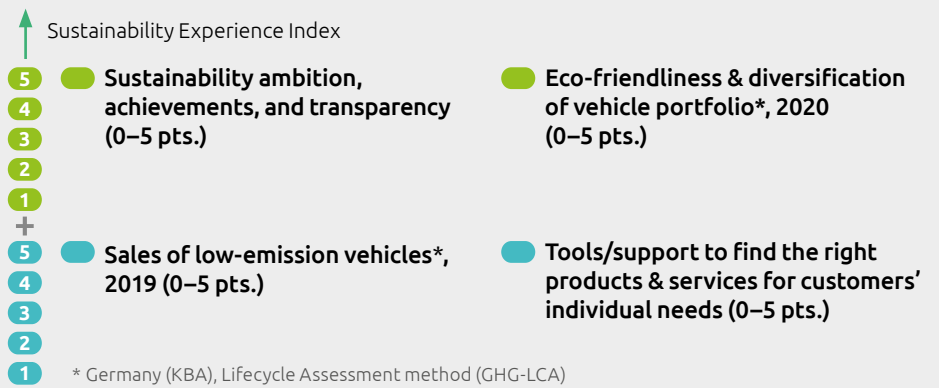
Sustainability Experience Index

5
4
3
2
1
+
5
4
3
2
1

Sustainability ambition, achievements, and transparency (0–5 pts.)

Eco-friendliness & diversification of vehicle portfolio*, 2020 (0–5 pts.)

Sales of low-emission vehicles*, 2019 (0–5 pts.)

Tools/support to find the right products & services for customers' individual needs (0–5 pts.)

* Germany (KBA), Lifecycle Assessment method (GHG-LCA)